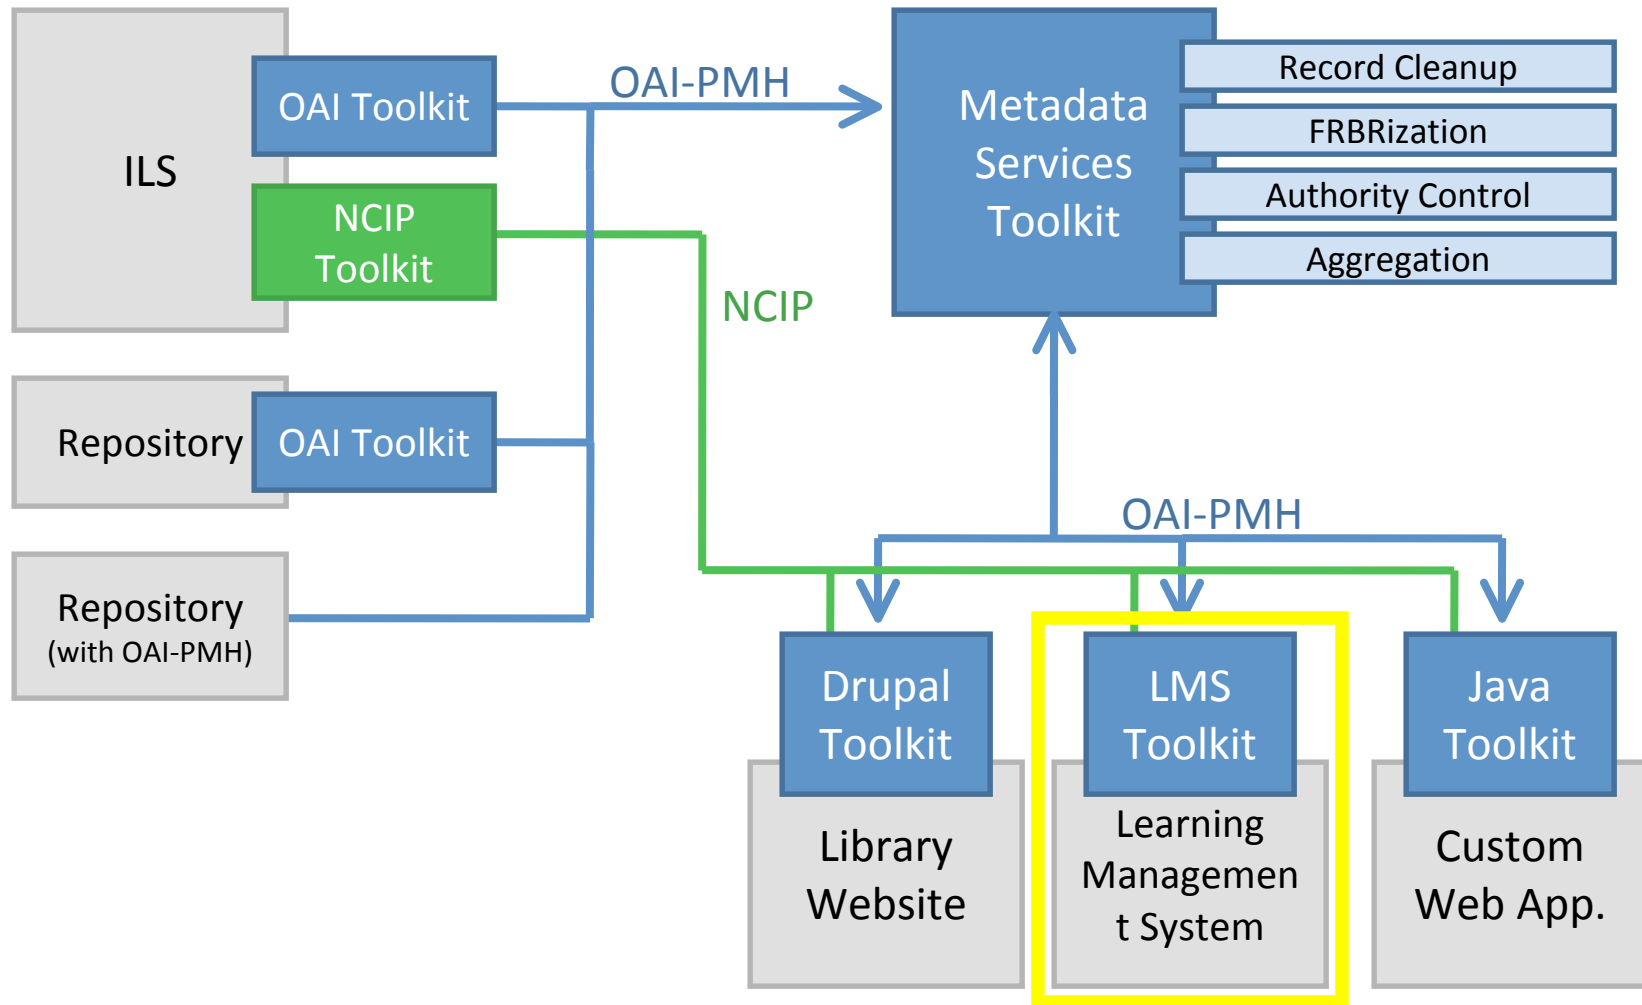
ILS

OAI Toolkit

NCIP Toolkit

OAI-PMH

Metadata Services Toolkit

Record Cleanup

FRBRization

Authority Control

Aggregation

NCIP

Repository

OAI Toolkit

Repository
(with OAI-PMH)

OAI-PMH

Drupal Toolkit

Library Website

LMS Toolkit

Learning Managemen t System

Java Toolkit

Custom Web App.